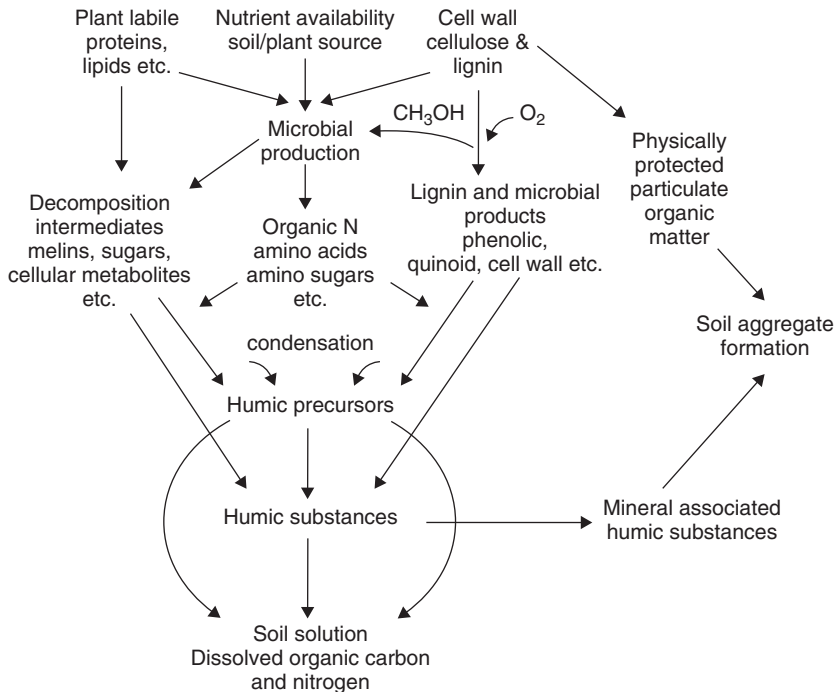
Plant labile proteins, lipids etc.

Nutrient availability soil/plant source

Cell wall cellulose & lignin

$CH_3OH$

$O_2$

Microbial production

Physically protected particulate organic matter

Decomposition intermediates melins, sugars, cellular metabolites etc.

Organic N amino acids amino sugars etc.

Lignin and microbial products phenolic, quinoid, cell wall etc.

Soil aggregate formation

condensation

Humic precursors

Humic substances

Mineral associated humic substances

Soil solution
Dissolved organic carbon and nitrogen